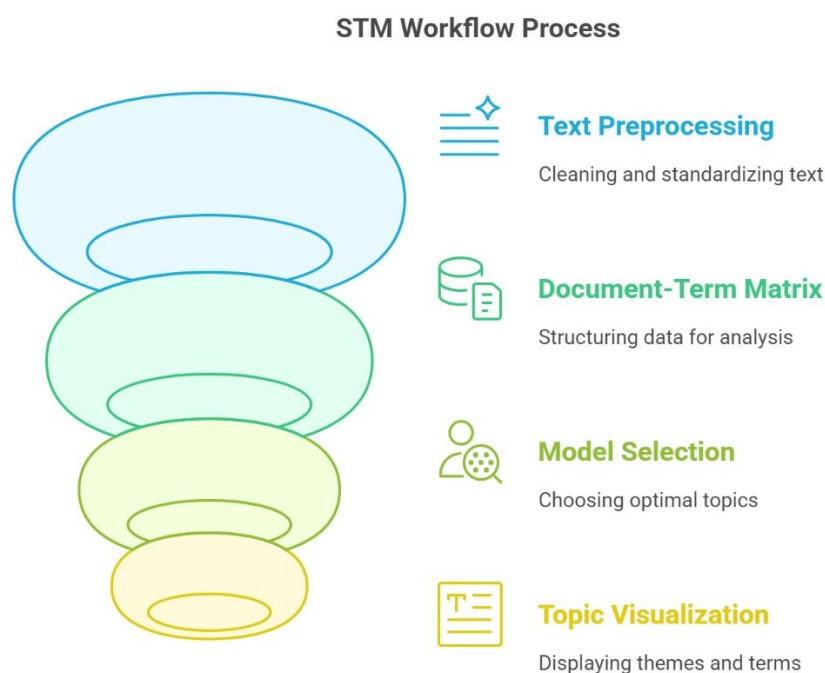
STM Workflow Process

Text Preprocessing

Cleaning and standardizing text

Document-Term Matrix

Structuring data for analysis

Model Selection

Choosing optimal topics

Topic Visualization

Displaying themes and terms